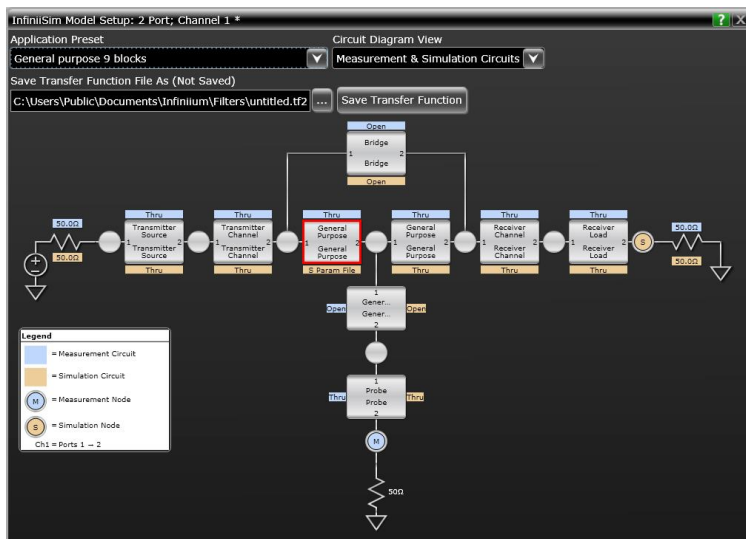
InfiniiSim Model Setup: 2 Port; Channel 1 *

?
X

Application Preset
General purpose 9 blocks

Circuit Diagram View
Measurement & Simulation Circuits

Save Transfer Function File As (Not Saved)
C:\Users\Public\Documents\Infiniium\Filters\untitled.tf2
...
Save Transfer Function

Open
Bridge
1
2
Bridge
Open

50.0Ω
50.0Ω

Thru
Transmitter Source
1
2
Transmitter Source
Thru

Thru
Transmitter Channel
1
2
Transmitter Channel
Thru

Thru
General Purpose
1
2
General Purpose
S Param File

Thru
General Purpose
1
2
General Purpose
Thru

Thru
Receiver Channel
1
2
Receiver Channel
Thru

Thru
Receiver Load
1
2
Receiver Load
Thru

S

50.0Ω
50.0Ω

1
Gener...
Open
Gener...
Open
2

Legend
= Measurement Circuit
= Simulation Circuit
M = Measurement Node
S = Simulation Node
Ch1 = Ports 1 → 2

1
Probe
Thru
Probe
Thru
2

M

50Ω